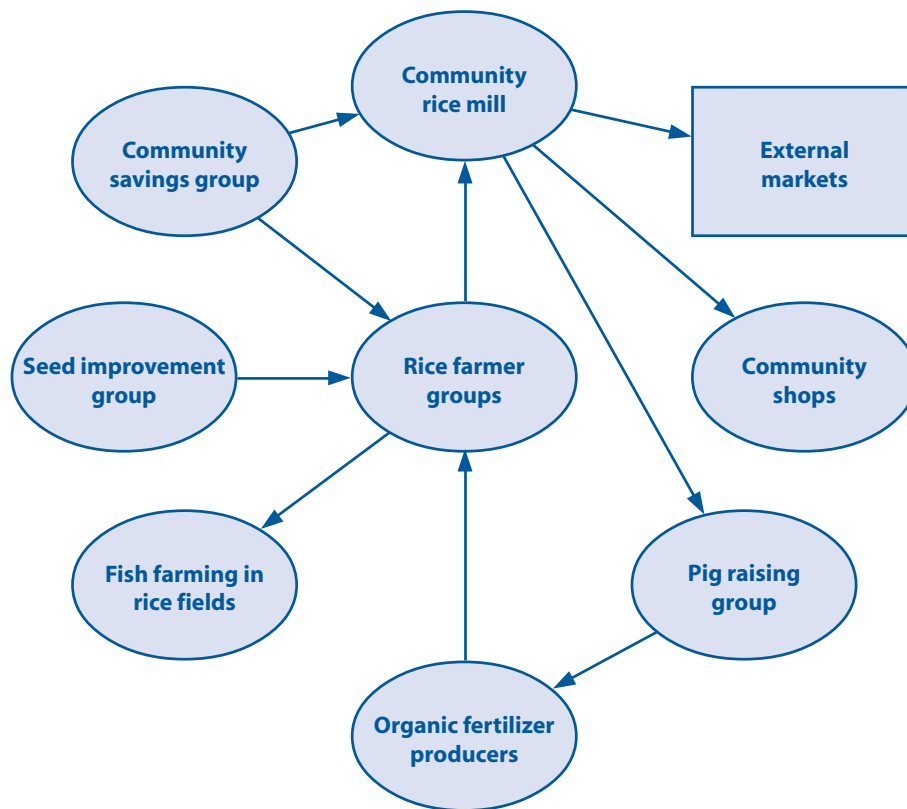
Community rice mill

Community savings group

External markets

Seed improvement group

Rice farmer groups

Community shops

Fish farming in rice fields

Pig raising group

Organic fertilizer producers